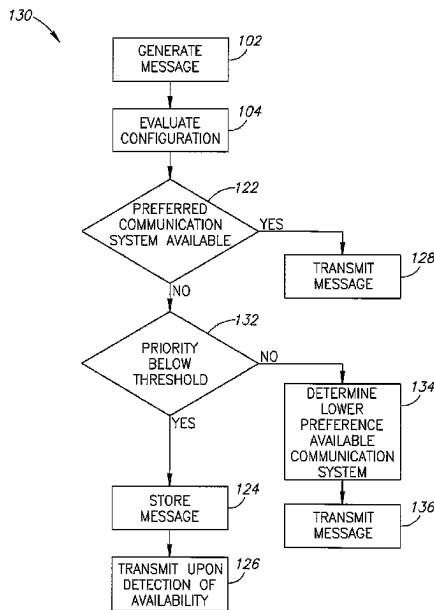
130

GENERATE MESSAGE
102

EVALUATE CONFIGURATION
104

PREFERRED COMMUNICATION SYSTEM AVAILABLE
122

YES

TRANSMIT MESSAGE
128

NO

PRIORITY BELOW THRESHOLD
132

NO

DETERMINE LOWER PREFERENCE AVAILABLE COMMUNICATION SYSTEM
134

YES

TRANSMIT MESSAGE
136

STORE MESSAGE
124

TRANSMIT UPON DETECTION OF AVAILABILITY
126